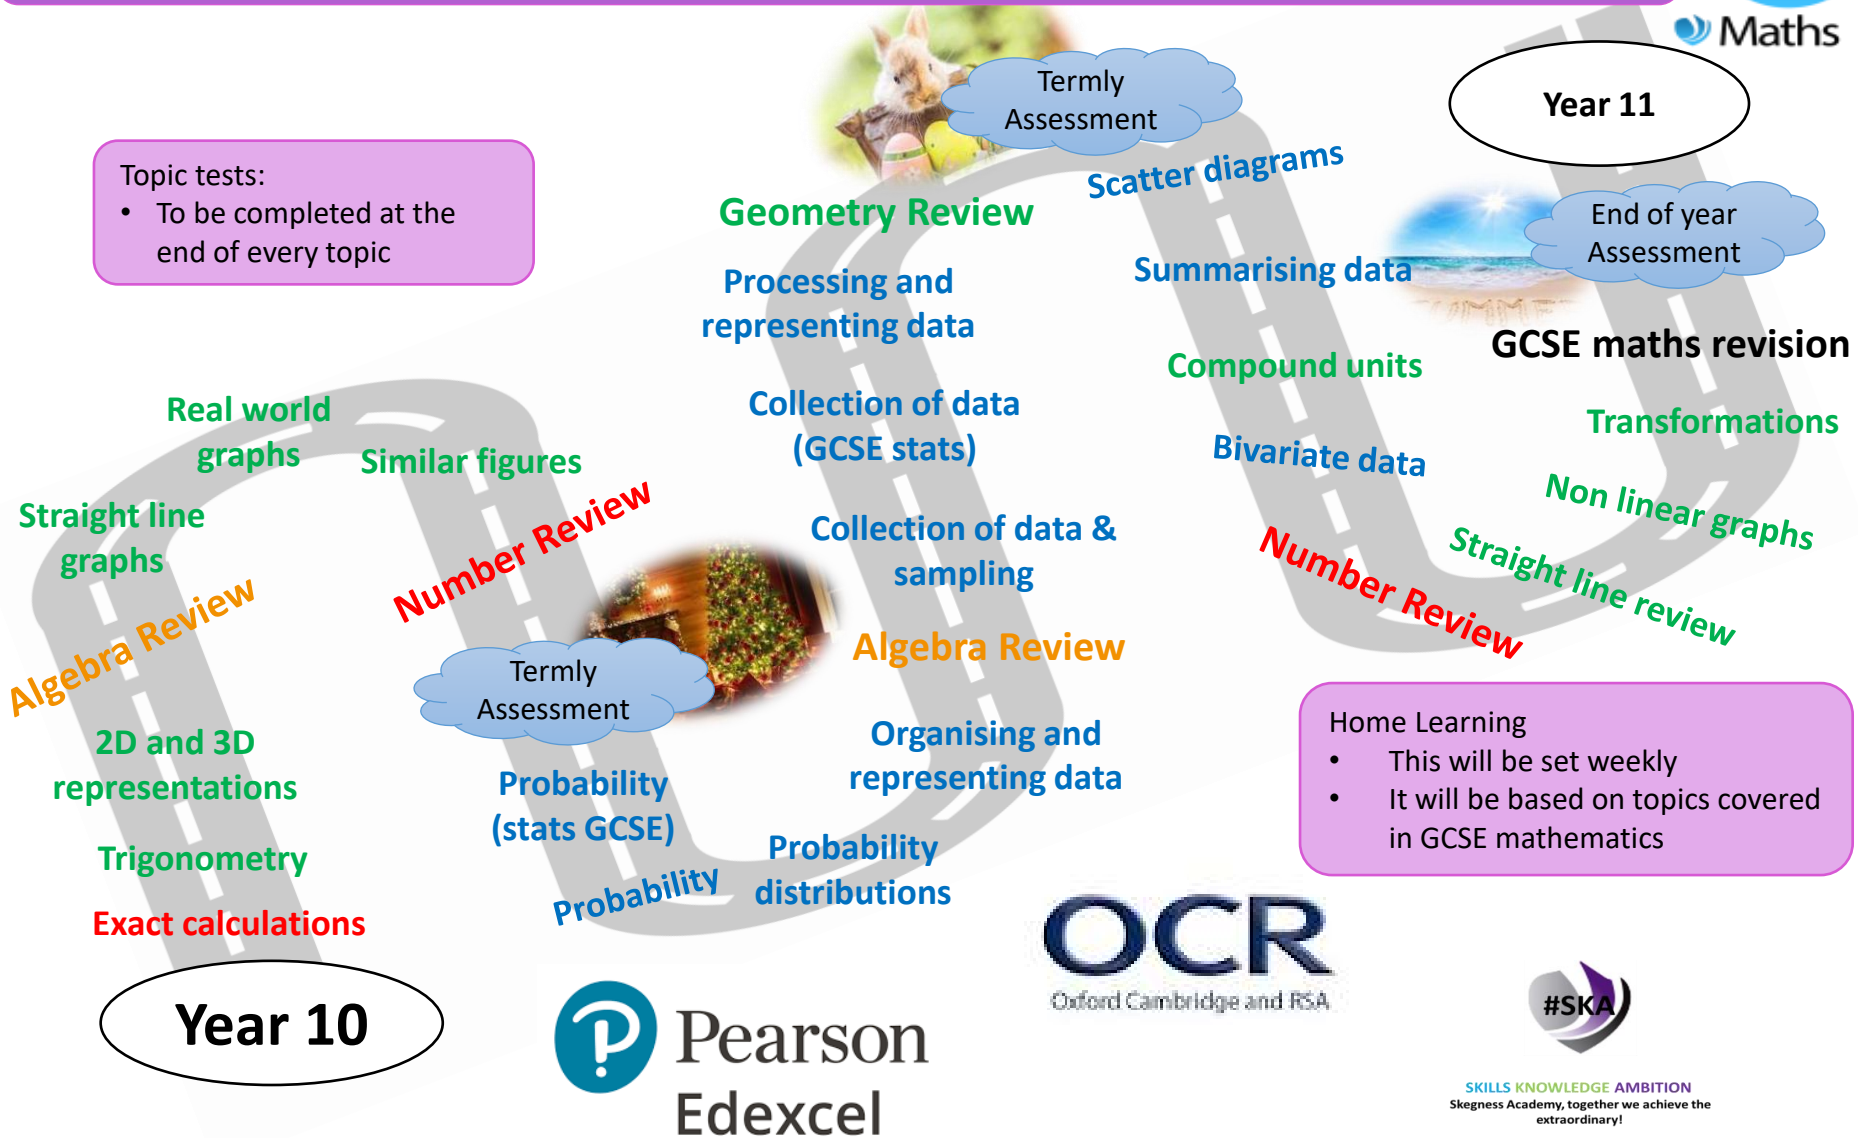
Maths

Year 11

Topic tests:
• To be completed at the end of every topic

Termly Assessment

Geometry Review

Scatter diagrams

End of year Assessment

Processing and representing data

Summarising data

GCSE maths revision

Compound units

Real world graphs

Similar figures

Collection of data (GCSE stats)

Transformations

Bivariate data

Straight line graphs

Number Review

Non linear graphs

Collection of data & sampling

Number Review

Straight line review

Algebra Review

Algebra Review

Termly Assessment

Organising and representing data

Home Learning
• This will be set weekly
• It will be based on topics covered in GCSE mathematics

2D and 3D representations

Probability (stats GCSE)

Probability distributions

Trigonometry

Probability

Exact calculations

Year 10

OCR
Oxford Cambridge and RSA

Pearson Edexcel

#SKA
SKILLS KNOWLEDGE AMBITION
Skegness Academy, together we achieve the extraordinary!